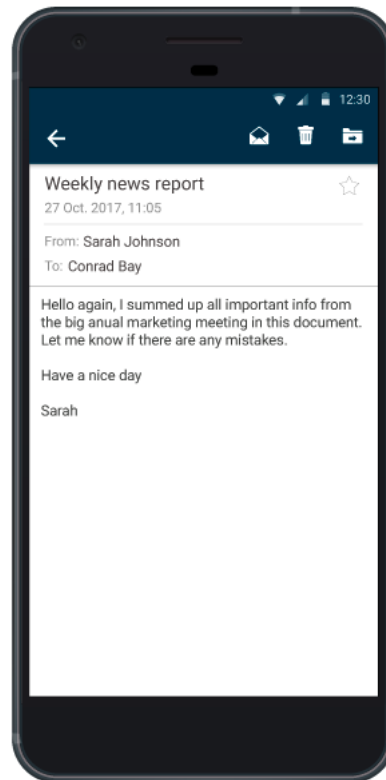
12:30

Weekly news report
27 Oct. 2017, 11:05

From: Sarah Johnson
To: Conrad Bay

Hello again, I summed up all important info from the big anual marketing meeting in this document. Let me know if there are any mistakes.

Have a nice day

Sarah